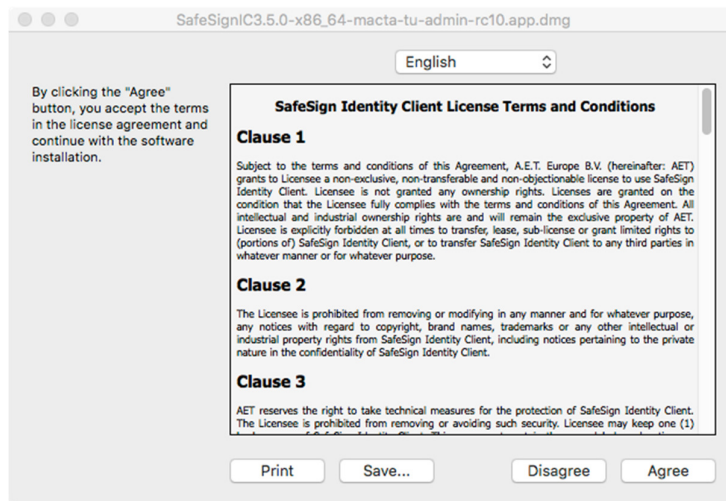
SafeSignIC3.5.0-x86_64-macta-tu-admin-rc10.app.dmg

English

By clicking the "Agree" button, you accept the terms in the license agreement and continue with the software installation.

SafeSign Identity Client License Terms and Conditions

Clause 1

Subject to the terms and conditions of this Agreement, A.E.T. Europe B.V. (hereinafter: AET) grants to Licensee a non-exclusive, non-transferable and non-objectionable license to use SafeSign Identity Client. Licensee is not granted any ownership rights. Licenses are granted on the condition that the Licensee fully complies with the terms and conditions of this Agreement. All intellectual and industrial ownership rights are and will remain the exclusive property of AET. Licensee is explicitly forbidden at all times to transfer, lease, sub-license or grant limited rights to (portions of) SafeSign Identity Client, or to transfer SafeSign Identity Client to any third parties in whatever manner or for whatever purpose.

Clause 2

The Licensee is prohibited from removing or modifying in any manner and for whatever purpose, any notices with regard to copyright, brand names, trademarks or any other intellectual or industrial property rights from SafeSign Identity Client, including notices pertaining to the private nature in the confidentiality of SafeSign Identity Client.

Clause 3

AET reserves the right to take technical measures for the protection of SafeSign Identity Client. The Licensee is prohibited from removing or avoiding such security. Licensee may keep one (1) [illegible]

Print

Save...

Disagree

Agree